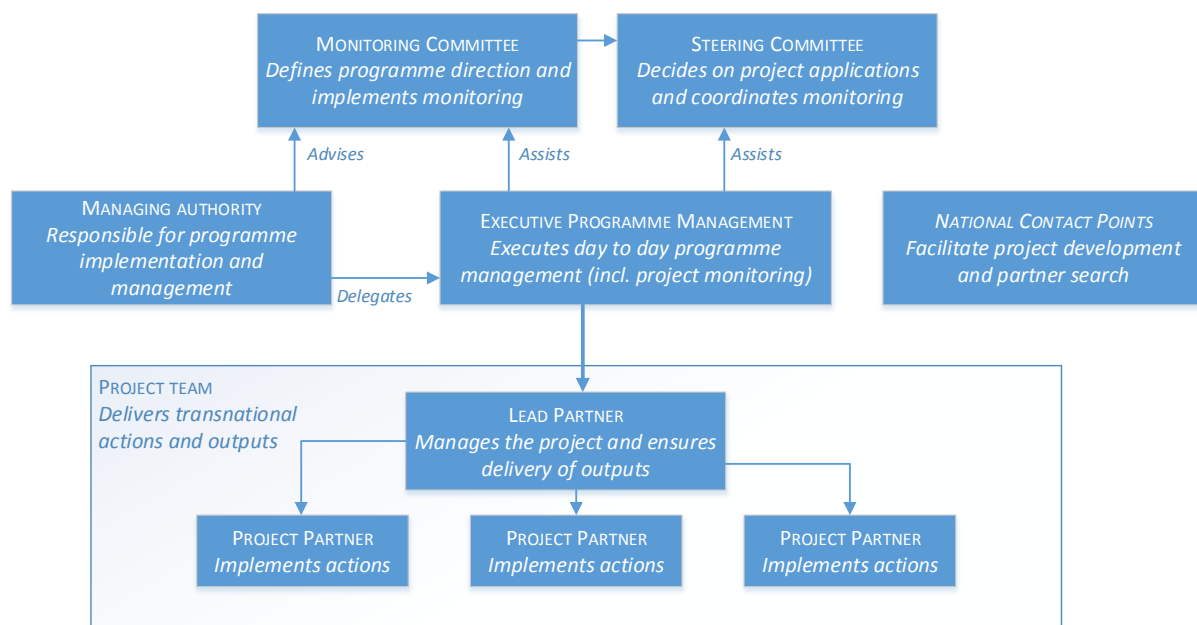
Monitoring Committee
Defines programme direction and implements monitoring

Steering Committee
Decides on project applications and coordinates monitoring

Advises

Assists

Assists

Managing authority
Responsible for programme implementation and management

Delegates

Executive Programme Management
Executes day to day programme management (incl. project monitoring)

National Contact Points
Facilitate project development and partner search

Project team
Delivers transnational actions and outputs

Lead Partner
Manages the project and ensures delivery of outputs

Project Partner
Implements actions

Project Partner
Implements actions

Project Partner
Implements actions